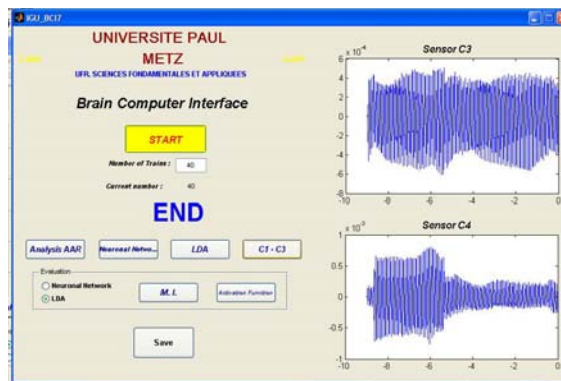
IGU_BCI7

UNIVERSITE PAUL METZ

UFR SCIENCES FONDAMENTALES ET APPLIQUEES

Brain Computer Interface

START

Number of Trains : 40

Current number : 40

END

Analysis AAR

Neuronal Netwo...

LDA

C1 - C3

Evaluation

Neuronal Network

LDA

M. I.

Activation Function

Save

Sensor C3

$\times 10^{-4}$

6

4

2

0

-2

-4

-6

-8

-10

-8

-6

-4

-2

0

Sensor C4

$\times 10^{-3}$

1

0.5

0

-0.5

-1

-10

-8

-6

-4

-2

0